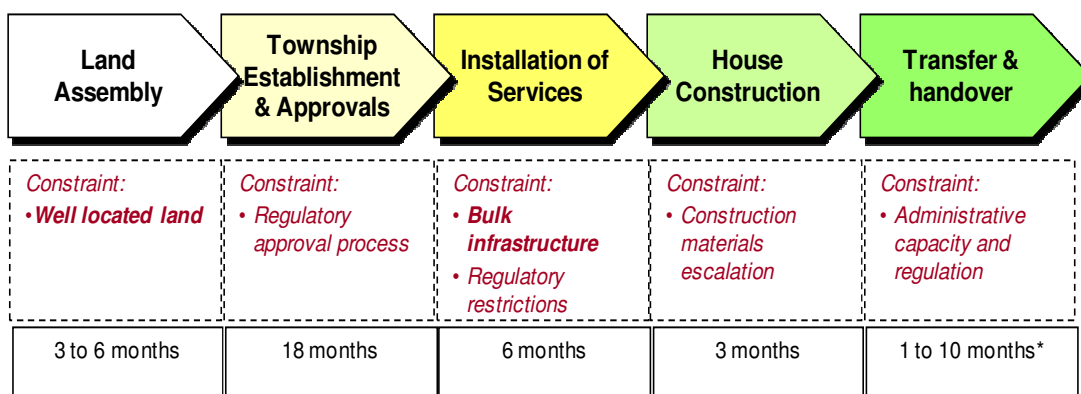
Land Assembly

Township Establishment & Approvals

Installation of Services

House Construction

Transfer & handover

| Constraint: •Well located land | Constraint: • Regulatory approval process | Constraint: • Bulk infrastructure • Regulatory restrictions | Constraint: • Construction materials escalation | Constraint: • Administrative capacity and regulation |
|---|---|---|---|---|
| 3 to 6 months | 18 months | 6 months | 3 months | 1 to 10 months* |